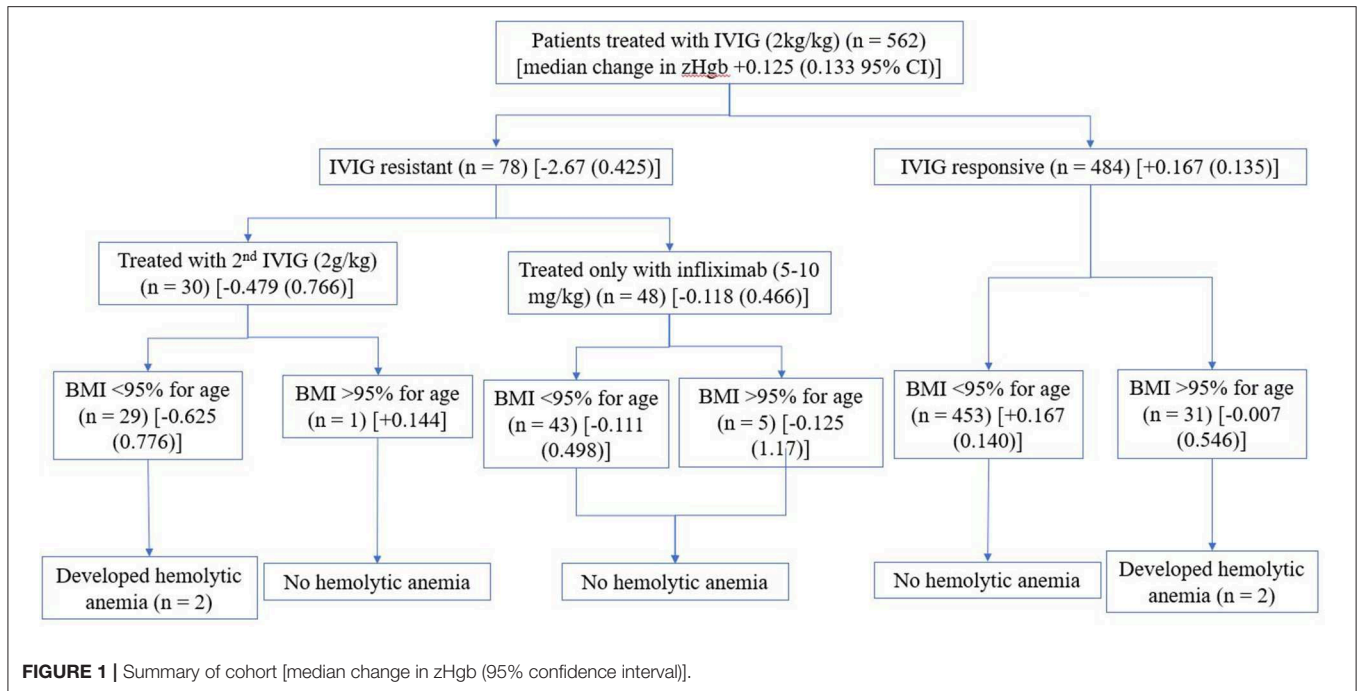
Patients treated with IVIG (2kg/kg) (n = 562) [median change in zHgb +0.125 (0.133 95% CI)]

IVIG resistant (n = 78) [-2.67 (0.425)]

IVIG responsive (n = 484) [+0.167 (0.135)]

Treated with 2$^{nd}$ IVIG (2g/kg) (n = 30) [-0.479 (0.766)]

Treated only with infliximab (5-10 mg/kg) (n = 48) [-0.118 (0.466)]

BMI <95% for age (n = 29) [-0.625 (0.776)]

BMI >95% for age (n = 1) [+0.144]

BMI <95% for age (n = 43) [-0.111 (0.498)]

BMI >95% for age (n = 5) [-0.125 (1.17)]

BMI <95% for age (n = 453) [+0.167 (0.140)]

BMI >95% for age (n = 31) [-0.007 (0.546)]

Developed hemolytic anemia (n = 2)

No hemolytic anemia

No hemolytic anemia

No hemolytic anemia

Developed hemolytic anemia (n = 2)

FIGURE 1 | Summary of cohort [median change in zHgb (95% confidence interval)].